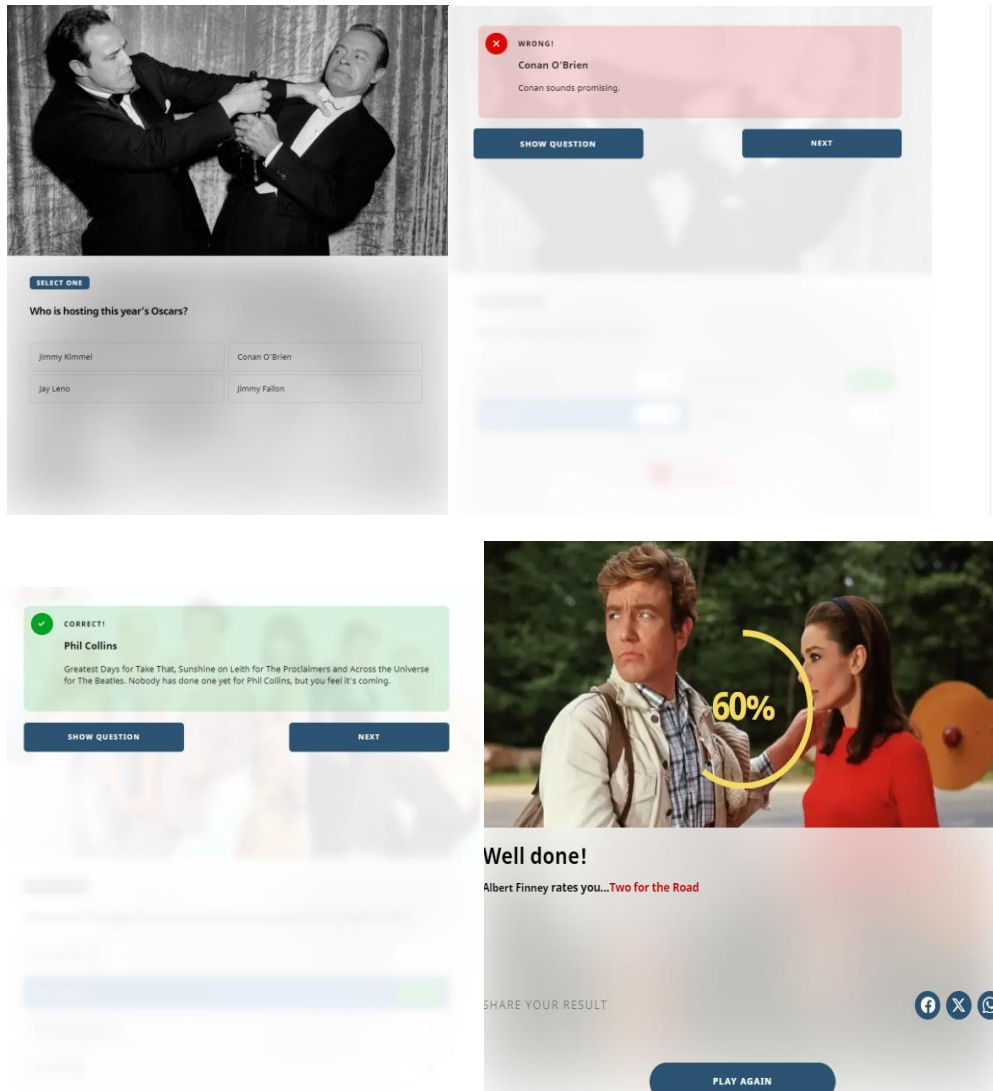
SELECT ONE

Who is hosting this year's Oscars?

Jimmy Kimmel

Conan O'Brien

Jay Leno

Jimmy Fallon

WRONG!

Conan O'Brien

Conan sounds promising.

SHOW QUESTION

NEXT

CORRECT!

Phil Collins

Greatest Days for Take That, Sunshine on Leith for The Proclaimers and Across the Universe for The Beatles. Nobody has done one yet for Phil Collins, but you feel it's coming.

SHOW QUESTION

NEXT

60%

Well done!

Albert Finney rates you...Two for the Road

SHARE YOUR RESULT

PLAY AGAIN